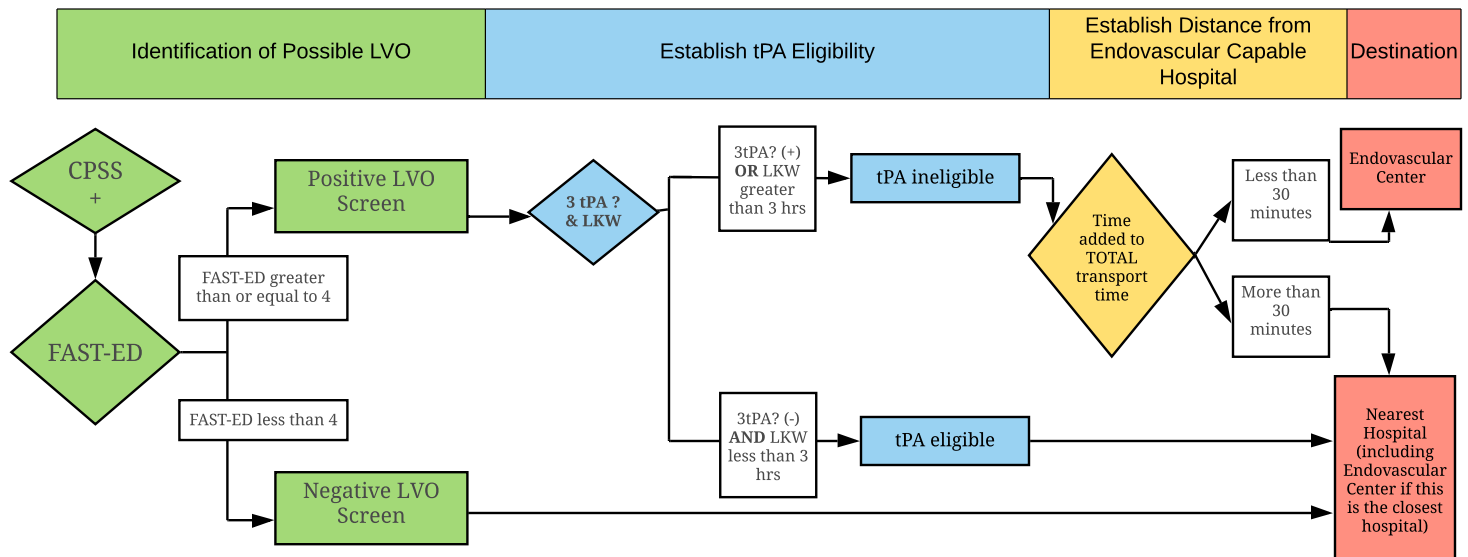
| Identification of Possible LVO | Establish tPA Eligibility | Establish Distance from Endovascular Capable Hospital | Destination |
|---|---|---|---|

CPSS +

FAST-ED

FAST-ED greater than or equal to 4

FAST-ED less than 4

Positive LVO Screen

Negative LVO Screen

3 tPA ? & LKW

3tPA? (+) **OR** LKW greater than 3 hrs

3tPA? (-) **AND** LKW less than 3 hrs

tPA ineligible

tPA eligible

Time added to TOTAL transport time

Less than 30 minutes

More than 30 minutes

Endovascular Center

Nearest Hospital (including Endovascular Center if this is the closest hospital)